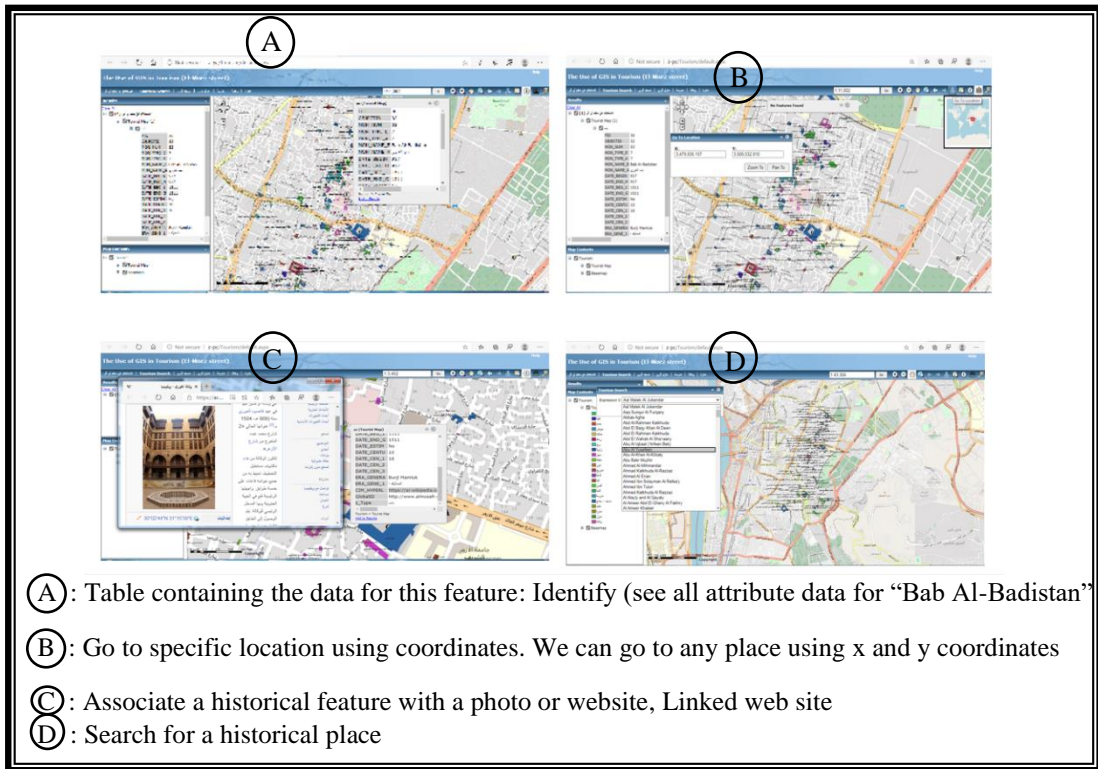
A

The Use of GIS in Tourism (El-Moez street)

B

The Use of GIS in Tourism (El-Moez street)

No Features Found

Go To Location

Zoom To

Pan To

C

The Use of GIS in Tourism (El-Moez street)

D

The Use of GIS in Tourism (El-Moez street)

Tourism Search

Aal Malek Al Jukandar

Abd El Rahman Katkhuda

Ahmad Al Mihmandar

Ahmad Katkhuda Al Razzaz

Ahmad Ibn Tulun

Al Anwar Khalwa

Basemap

A: Table containing the data for this feature: Identify (see all attribute data for "Bab Al-Badistan"

B: Go to specific location using coordinates. We can go to any place using x and y coordinates

C: Associate a historical feature with a photo or website, Linked web site

D: Search for a historical place